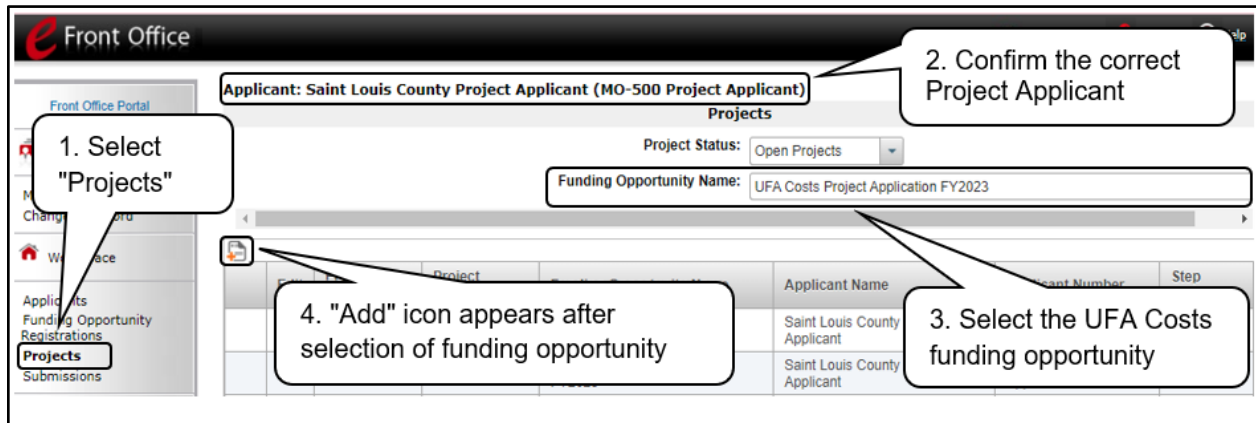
Front Office

elp

Front Office Portal

1. Select "Projects"

M

Change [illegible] ord

W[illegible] ace

Applic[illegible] ts
Funding Opportunity Registrations
Projects
Submissions

Applicant: Saint Louis County Project Applicant (MO-500 Project Applicant)

2. Confirm the correct Project Applicant

Projects

Project Status: Open Projects

Funding Opportunity Name: UFA Costs Project Application FY2023

Project

Applicant Name

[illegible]cant Number

Step

Saint Louis County Applicant

Saint Louis County Applicant

4. "Add" icon appears after selection of funding opportunity

3. Select the UFA Costs funding opportunity